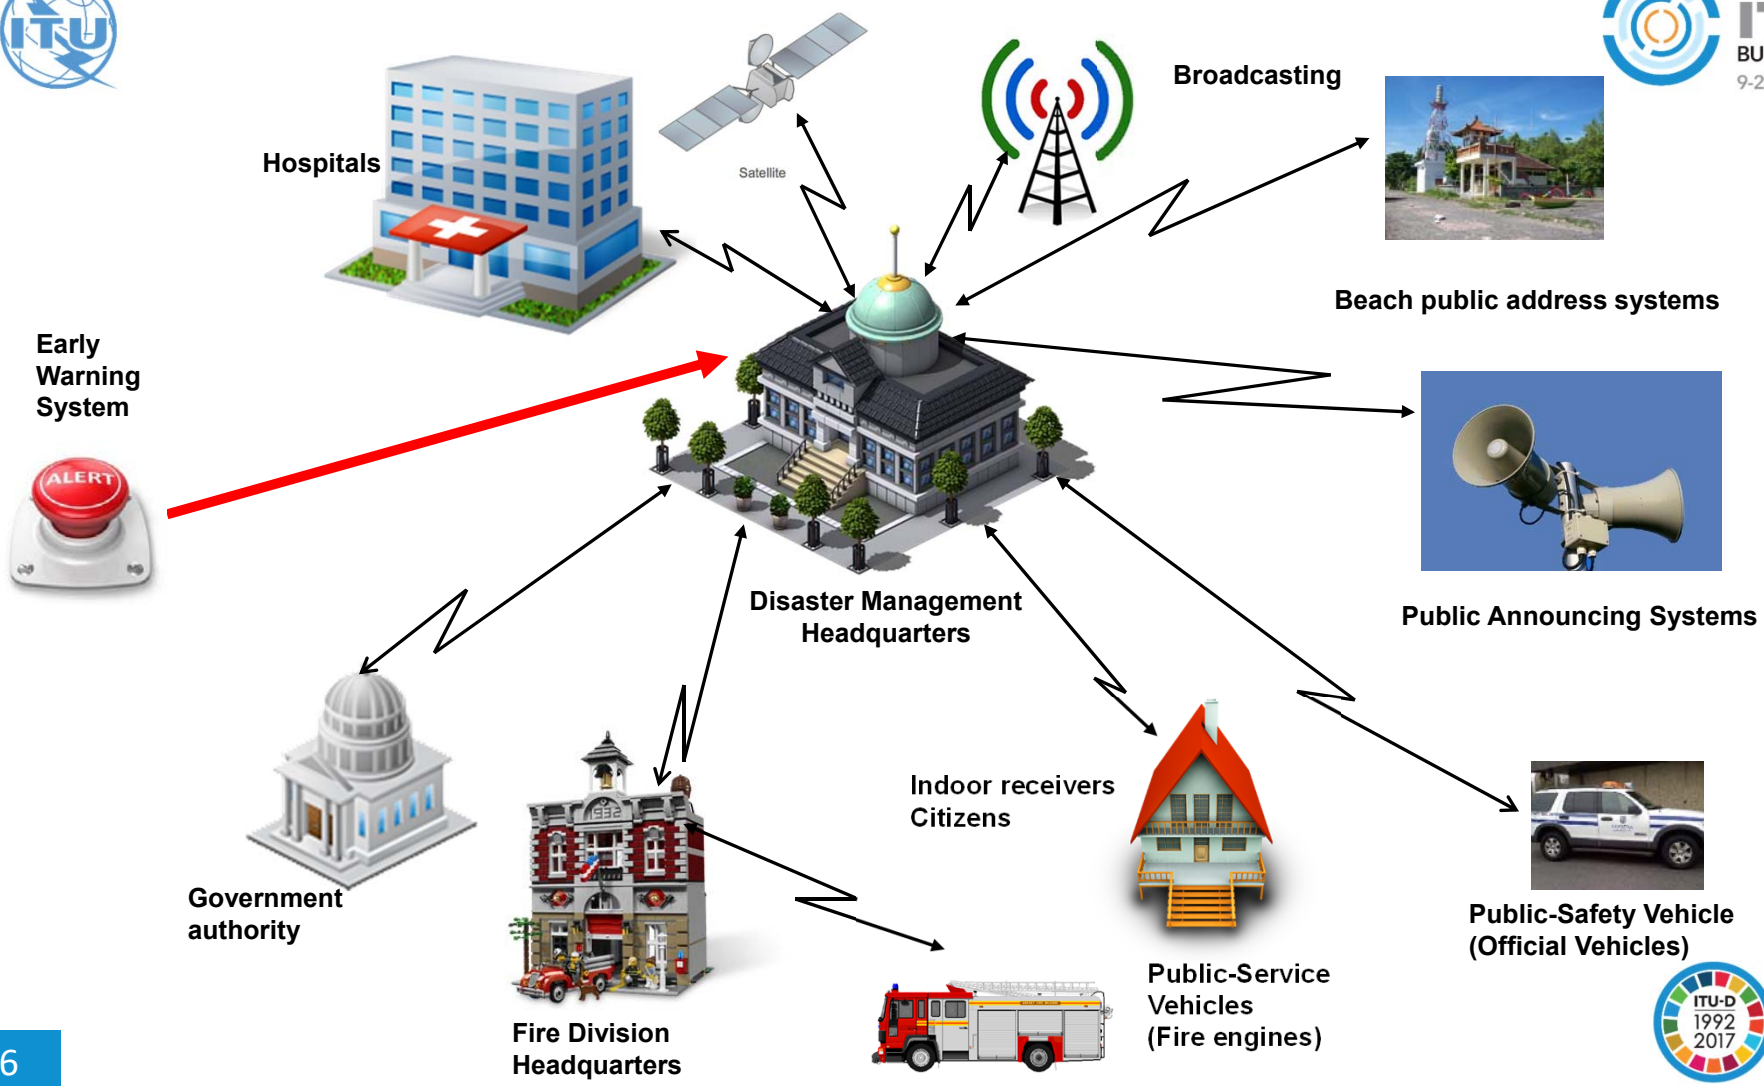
ITU

BU
9-2

Hospitals

Satellite

Broadcasting

Beach public address systems

Early Warning System

ALERT

Public Announcing Systems

Disaster Management Headquarters

Indoor receivers Citizens

Government authority

1932

Fire Division Headquarters

Public-Service Vehicles (Fire engines)

Public-Safety Vehicle (Official Vehicles)

ITU-D
1992
2017

6